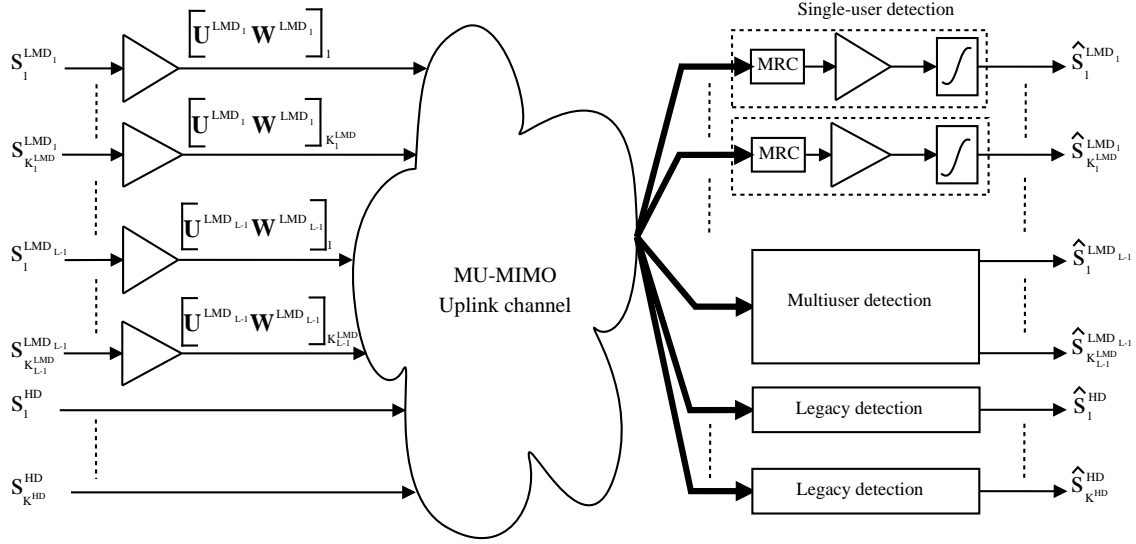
Single-user detection

$S_1^{LMD_1}$

$\left[\mathbf{U}^{LMD_1}\mathbf{W}^{LMD_1}\right]_1$

$S_{K_1^{LMD}}^{LMD_1}$

$\left[\mathbf{U}^{LMD_1}\mathbf{W}^{LMD_1}\right]_{K_1^{LMD}}$

$S_1^{LMD_{L-1}}$

$\left[\mathbf{U}^{LMD_{L-1}}\mathbf{W}^{LMD_{L-1}}\right]_1$

$S_{K_{L-1}^{LMD}}^{LMD_{L-1}}$

$\left[\mathbf{U}^{LMD_{L-1}}\mathbf{W}^{LMD_{L-1}}\right]_{K_{L-1}^{LMD}}$

$S_1^{HD}$

$S_{K^{HD}}^{HD}$

MU-MIMO
Uplink channel

MRC

$\hat{S}_1^{LMD_1}$

MRC

$\hat{S}_{K_1^{LMD}}^{LMD_1}$

Multiuser detection

$\hat{S}_1^{LMD_{L-1}}$

$\hat{S}_{K_{L-1}^{LMD}}^{LMD_{L-1}}$

Legacy detection

$\hat{S}_1^{HD}$

Legacy detection

$\hat{S}_{K^{HD}}^{HD}$